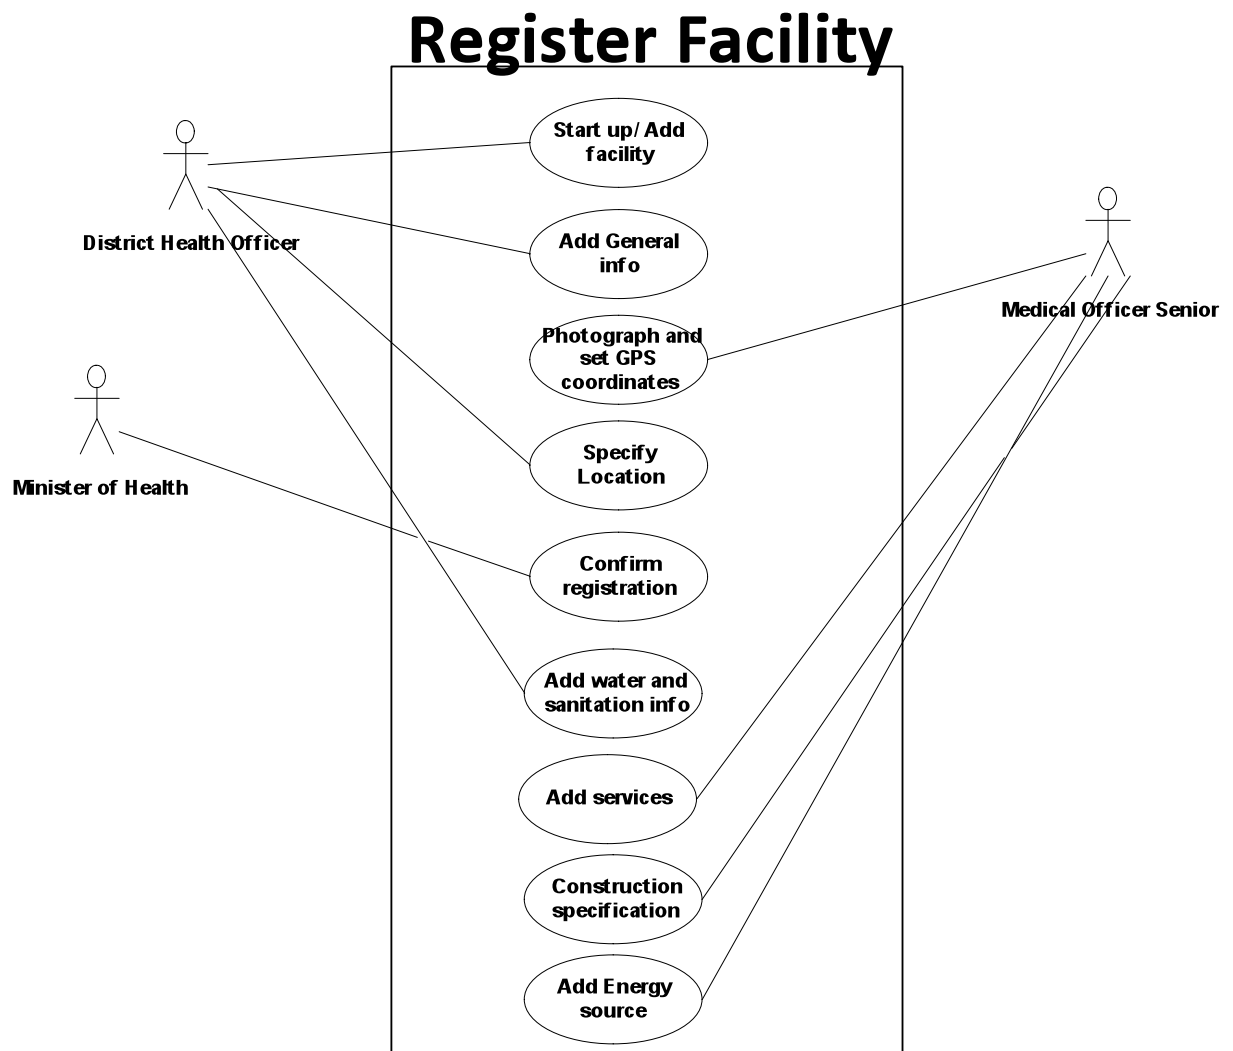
Register Facility

District Health Officer

Minister of Health

Start up/ Add facility

Add General info

Photograph and set GPS coordinates

Specify Location

Confirm registration

Add water and sanitation info

Add services

Construction specification

Add Energy source

Medical Officer Senior